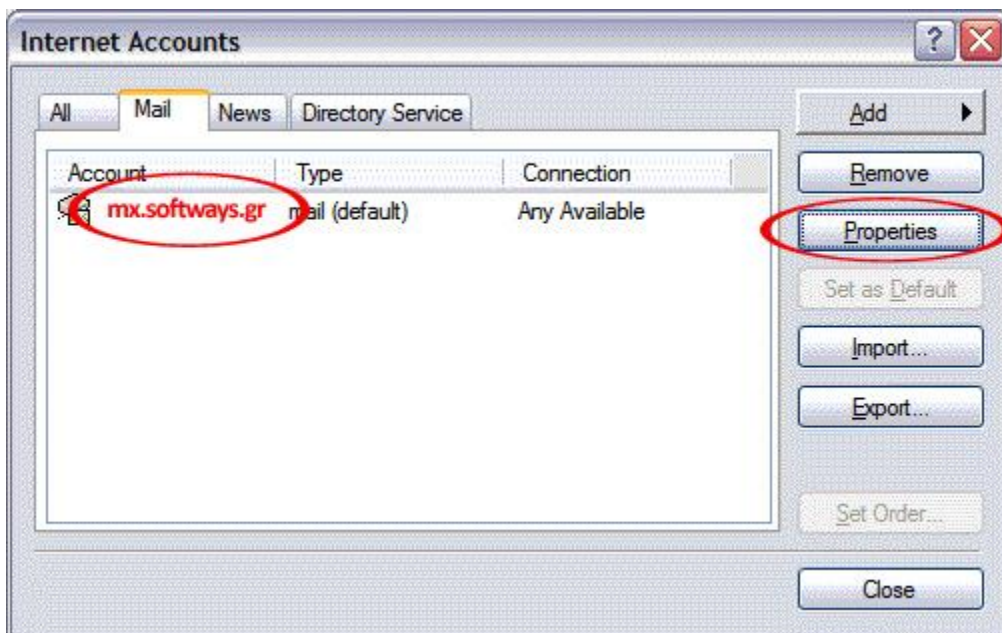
Internet Accounts

?

All | Mail | News | Directory Service

| Account | Type | Connection |
|---|---|---|
| mx.softways.gr | mail (default) | Any Available |

Add

Remove

Properties

Set as Default

Import...

Export...

Set Order...

Close